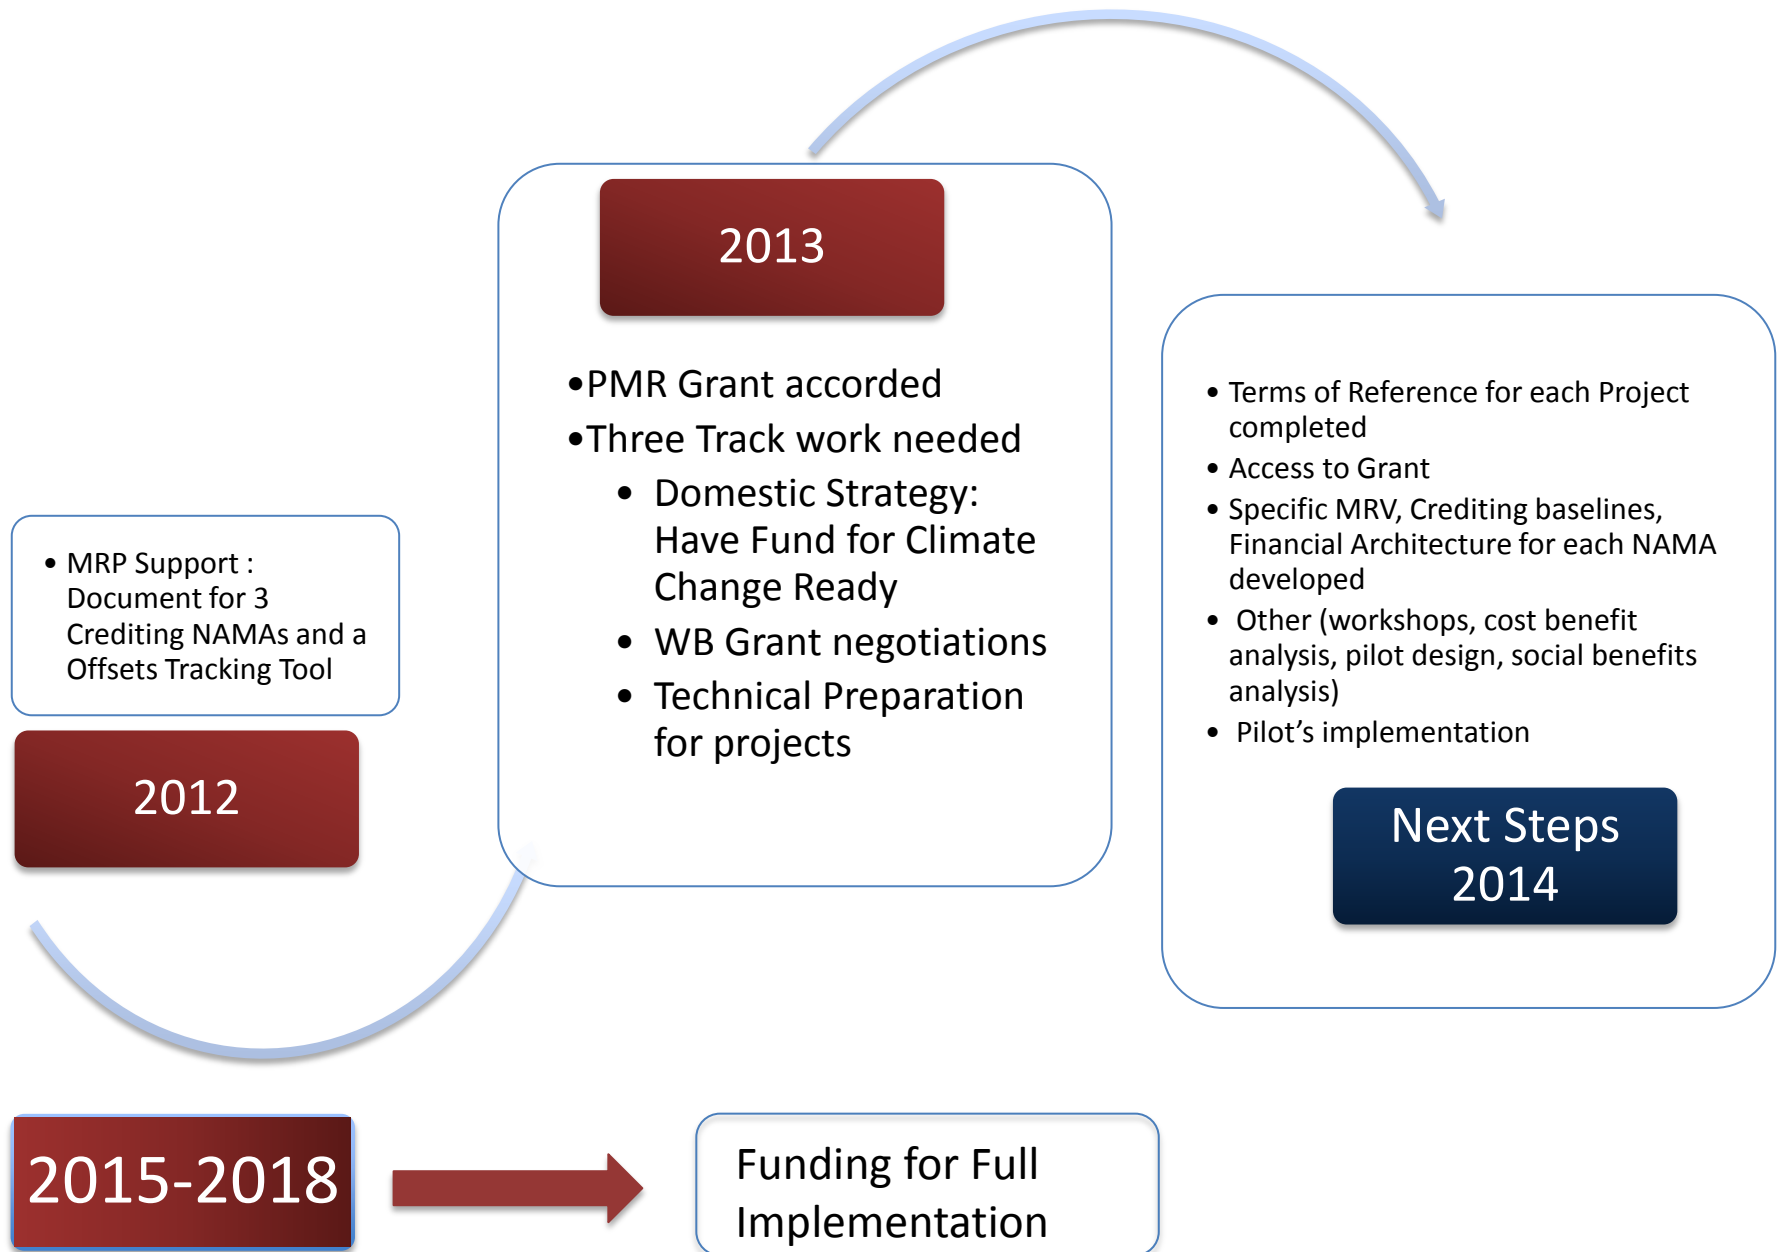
2013

•PMR Grant accorded
•Three Track work needed
- Domestic Strategy: Have Fund for Climate Change Ready
- WB Grant negotiations
- Technical Preparation for projects

- Terms of Reference for each Project completed
- Access to Grant
- Specific MRV, Crediting baselines, Financial Architecture for each NAMA developed
- Other (workshops, cost benefit analysis, pilot design, social benefits analysis)
- Pilot’s implementation

Next Steps 2014

- MRP Support : Document for 3 Crediting NAMAs and a Offsets Tracking Tool

2012

2015-2018

Funding for Full Implementation